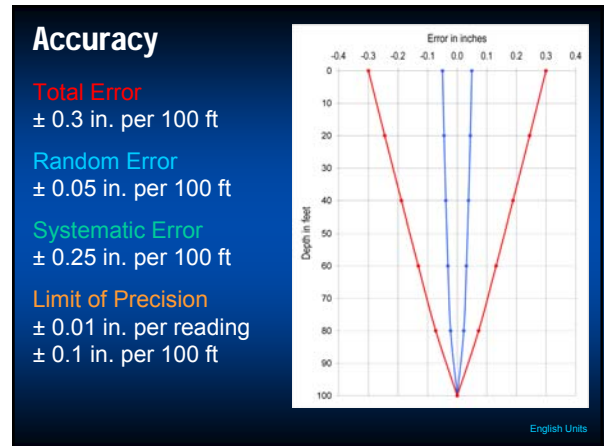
Accuracy

Total Error
± 0.3 in. per 100 ft

Random Error
± 0.05 in. per 100 ft

Systematic Error
± 0.25 in. per 100 ft

Limit of Precision
± 0.01 in. per reading
± 0.1 in. per 100 ft

Error in inches
-0.4 -0.3 -0.2 -0.1 0.0 0.1 0.2 0.3 0.4
Depth in feet
0
10
20
30
40
50
60
70
80
90
100

English Units